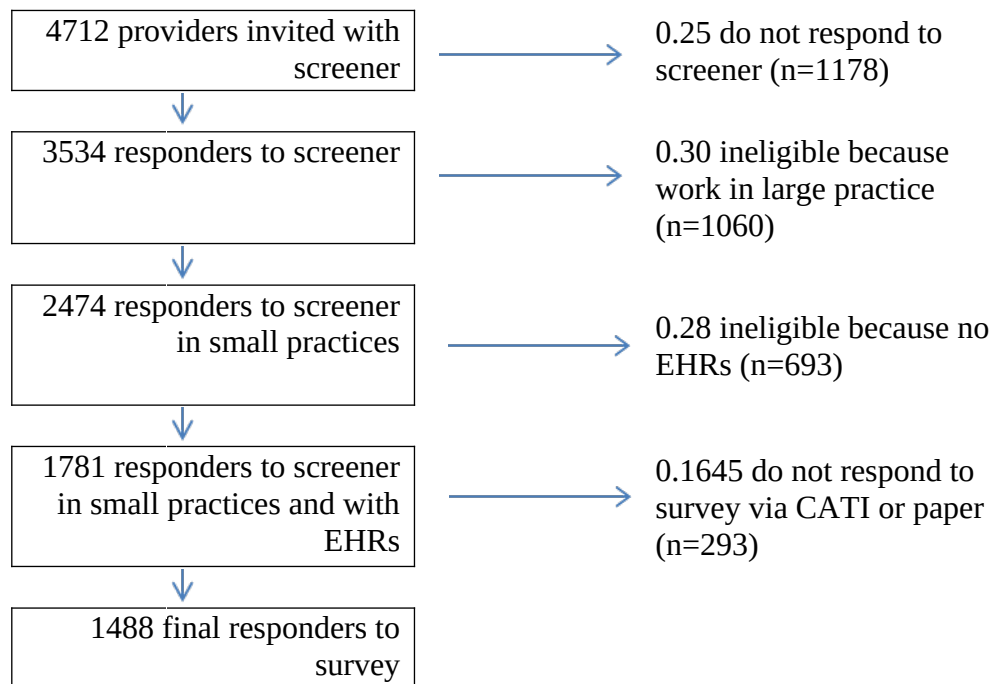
4712 providers invited with screener

0.25 do not respond to screener (n=1178)

3534 responders to screener

0.30 ineligible because work in large practice (n=1060)

2474 responders to screener in small practices

0.28 ineligible because no EHRs (n=693)

1781 responders to screener in small practices and with EHRs

0.1645 do not respond to survey via CATI or paper (n=293)

1488 final responders to survey